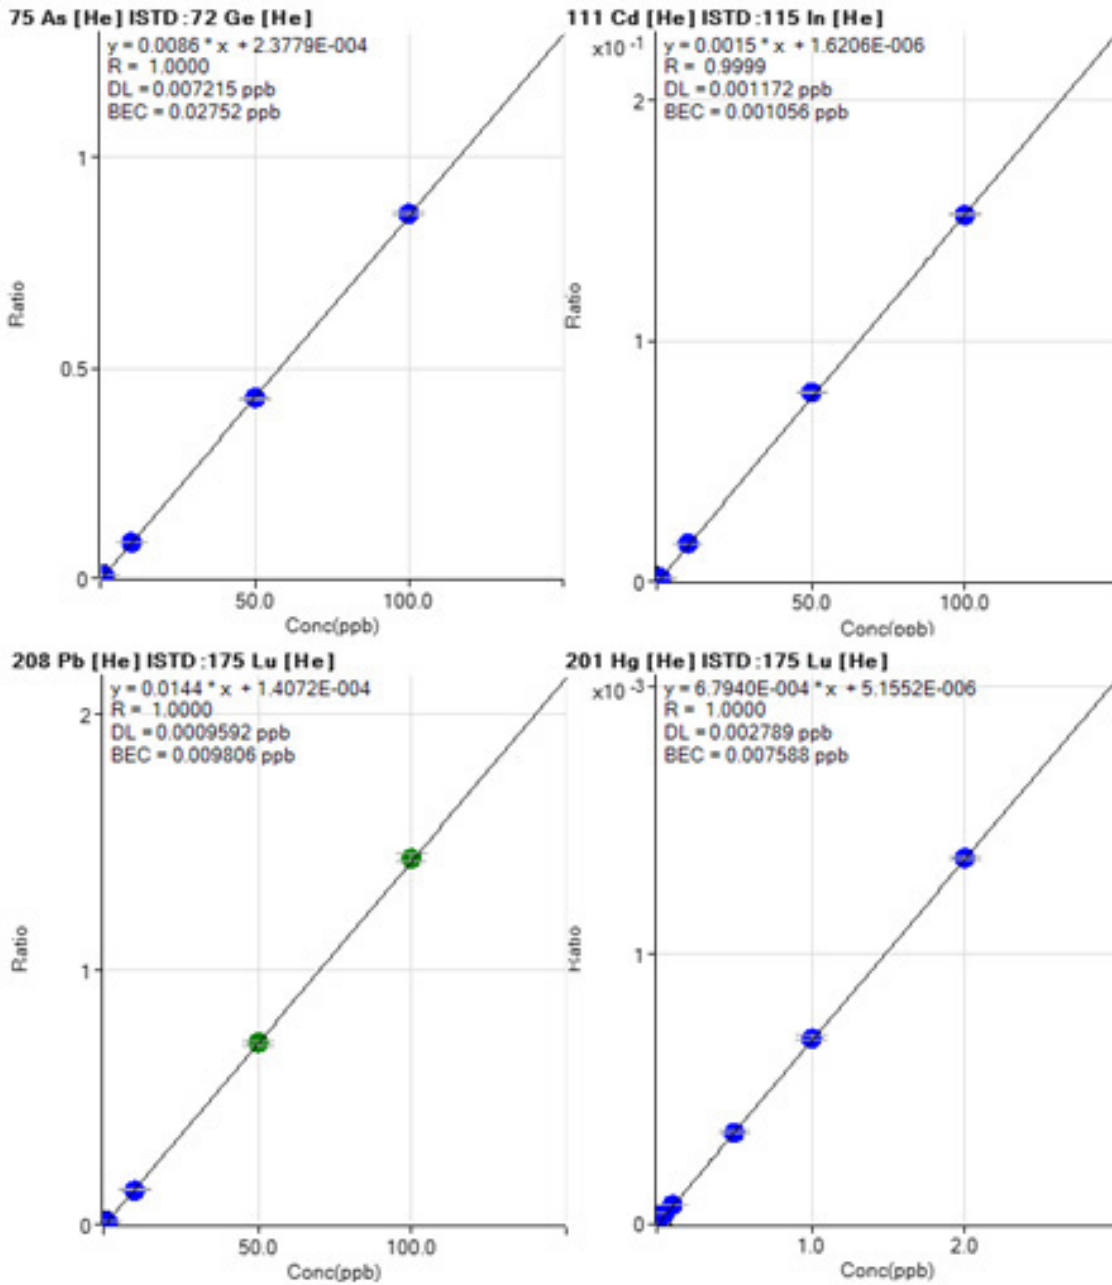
75 As [He] ISTD : 72 Ge [He]

y = 0.0086 * x + 2.3779E-004
R = 1.0000
DL = 0.007215 ppb
BEC = 0.02752 ppb

1
0.5
0
Ratio
50.0
100.0
Conc(ppb)

111 Cd [He] ISTD : 115 In [He]

x10 $^{-1}$
y = 0.0015 * x + 1.6206E-006
R = 0.9999
DL = 0.001172 ppb
BEC = 0.001056 ppb

2
1
0
Ratio
50.0
100.0
Conc(ppb)

208 Pb [He] ISTD : 175 Lu [He]

y = 0.0144 * x + 1.4072E-004
R = 1.0000
DL = 0.0009592 ppb
BEC = 0.009806 ppb

2
1
0
Ratio
50.0
100.0
Conc(ppb)

201 Hg [He] ISTD : 175 Lu [He]

x10 $^{-3}$
y = 6.7940E-004 * x + 5.1552E-006
R = 1.0000
DL = 0.002789 ppb
BEC = 0.007588 ppb

1
0
Ratio
1.0
2.0
Conc(ppb)